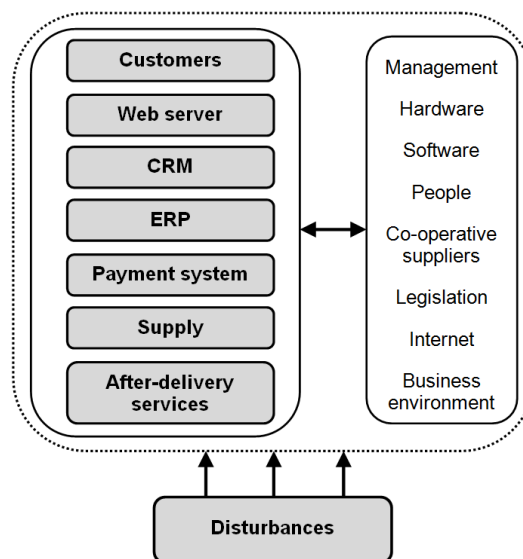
Customers

Web server

CRM

ERP

Payment system

Supply

After-delivery services

Management

Hardware

Software

People

Co-operative suppliers

Legislation

Internet

Business environment

Disturbances